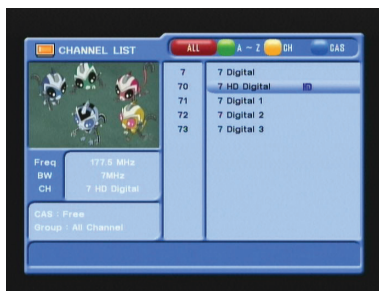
CHANNEL LIST

ALL A ~ Z CH CAS

| | |
|---|---|
| 7 | 7 Digital |
| 70 | 7 HD Digital HD |
| 71 | 7 Digital 1 |
| 72 | 7 Digital 2 |
| 73 | 7 Digital 3 |

Freq 177.5 MHz
BW 7MHz
CH 7 HD Digital

CAS : Free
Group : All Channel